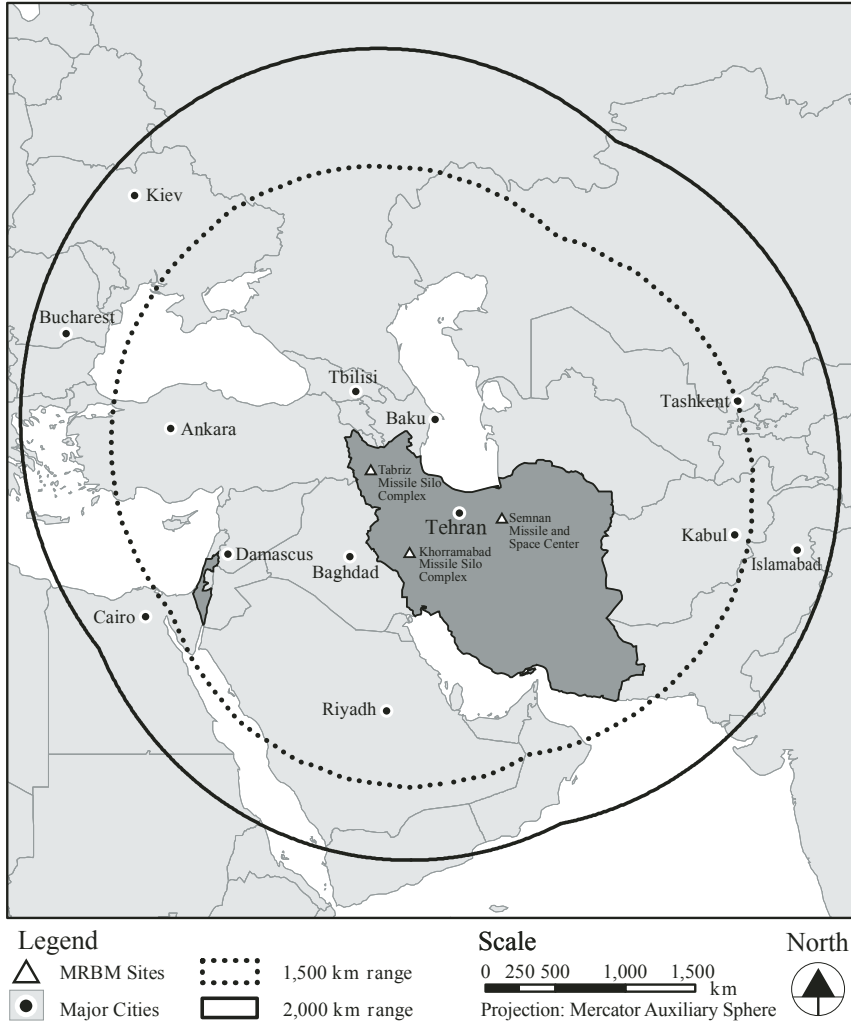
Kiev
Bucharest
Tbilisi
Ankara
Baku
Tashkent
Tabriz Missile Silo Complex
Tehran
Semnan Missile and Space Center
Damascus
Baghdad
Khorramabad Missile Silo Complex
Kabul
Islamabad
Cairo
Riyadh

Legend
MRBM Sites
Major Cities
1,500 km range
2,000 km range

Scale
0 250 500 1,000 1,500
km
Projection: Mercator Auxiliary Sphere

North